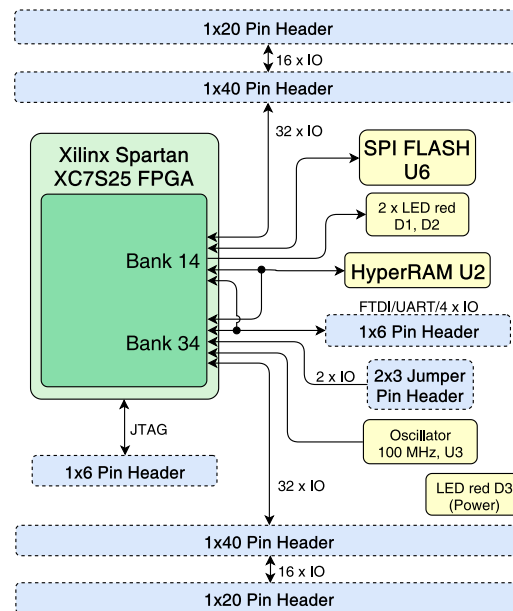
1x20 Pin Header

16 x IO

1x40 Pin Header

32 x IO

Xilinx Spartan XC7S25 FPGA

SPI FLASH U6

2 x LED red D1, D2

Bank 14

HyperRAM U2

FTDI/UART/4 x IO

1x6 Pin Header

Bank 34

2 x IO

2x3 Jumper Pin Header

JTAG

Oscillator 100 MHz, U3

1x6 Pin Header

32 x IO

LED red D3 (Power)

1x40 Pin Header

16 x IO

1x20 Pin Header